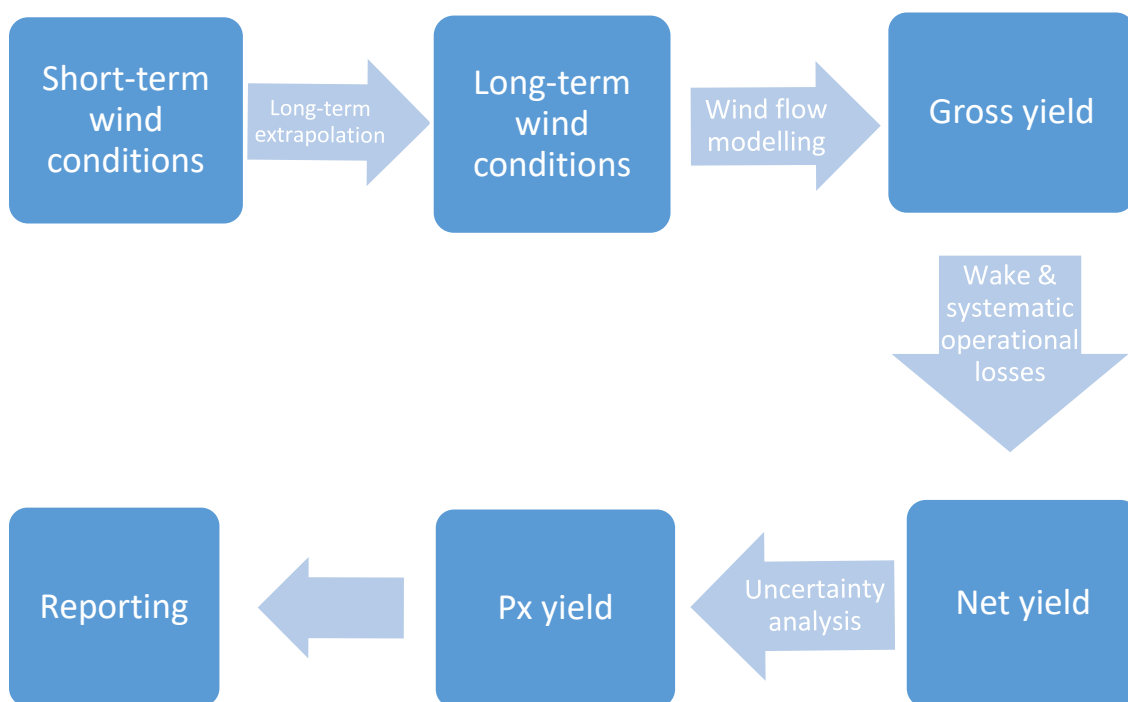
Short-term wind conditions

Long-term extrapolation

Long-term wind conditions

Wind flow modelling

Gross yield

Wake & systematic operational losses

Net yield

Uncertainty analysis

Px yield

Reporting